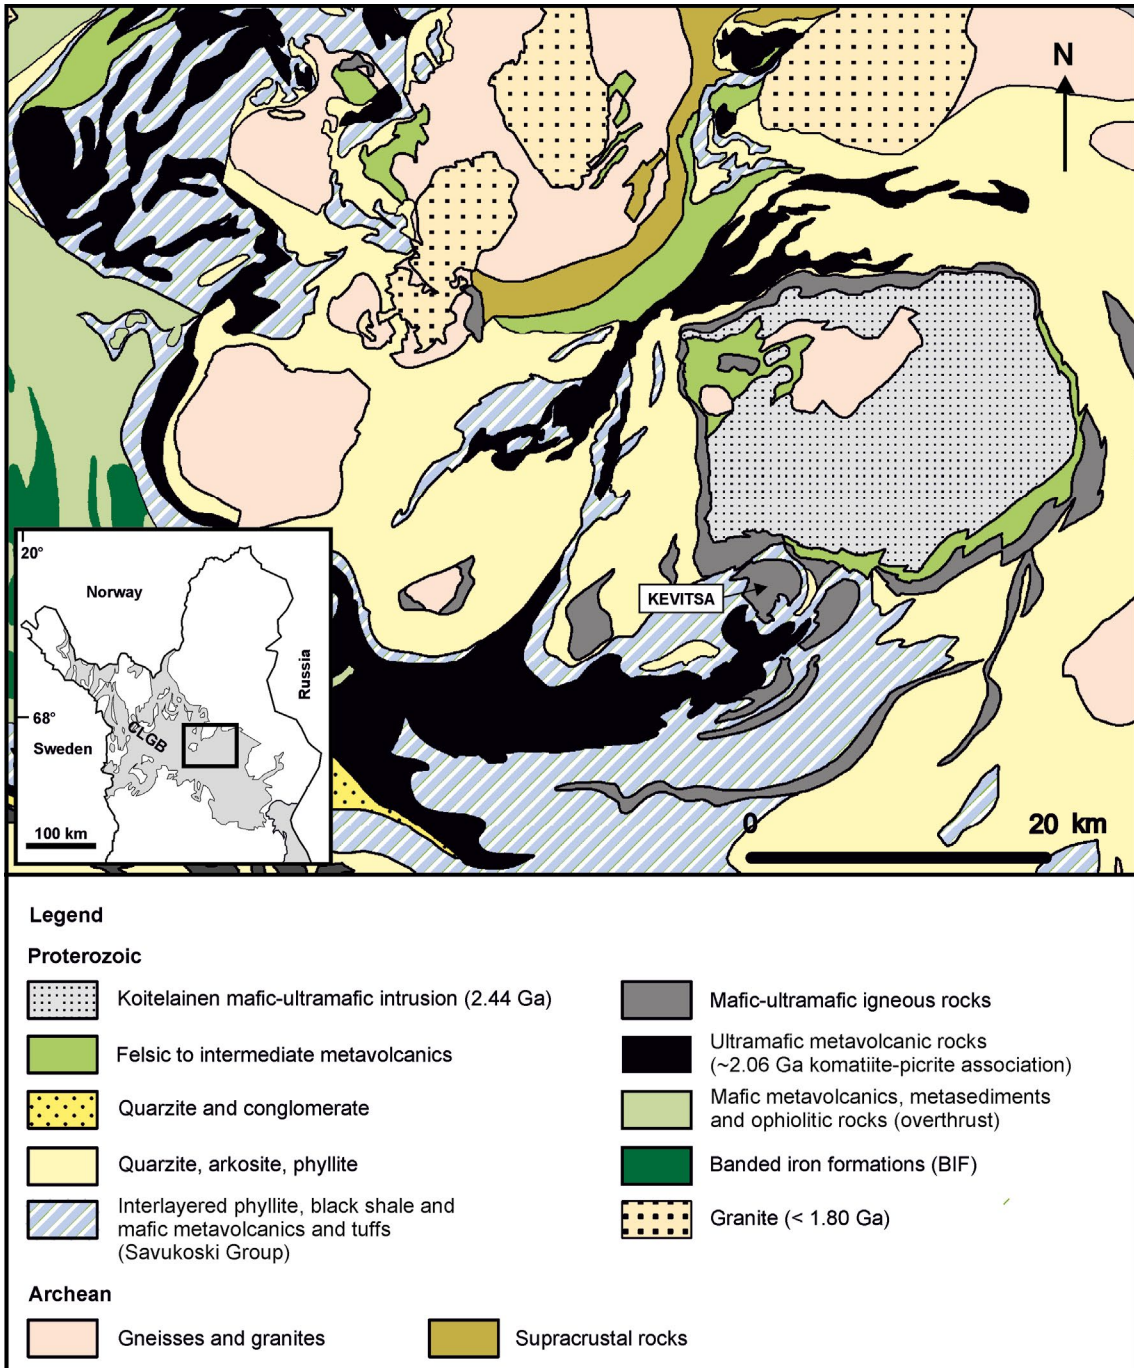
N

KEVITSA

0

20 km

20°

Norway

Russia

68°

Sweden

CLGB

100 km

Legend

Proterozoic

Koitelainen mafic-ultramafic intrusion (2.44 Ga)

Felsic to intermediate metavolcanics

Quarzite and conglomerate

Quarzite, arkosite, phyllite

Interlayered phyllite, black shale and mafic metavolcanics and tuffs (Savukoski Group)

Mafic-ultramafic igneous rocks

Ultramafic metavolcanic rocks (~2.06 Ga komatiite-picrite association)

Mafic metavolcanics, metasediments and ophiolitic rocks (overthrust)

Banded iron formations (BIF)

Granite (< 1.80 Ga)

Archean

Gneisses and granites

Supracrustal rocks